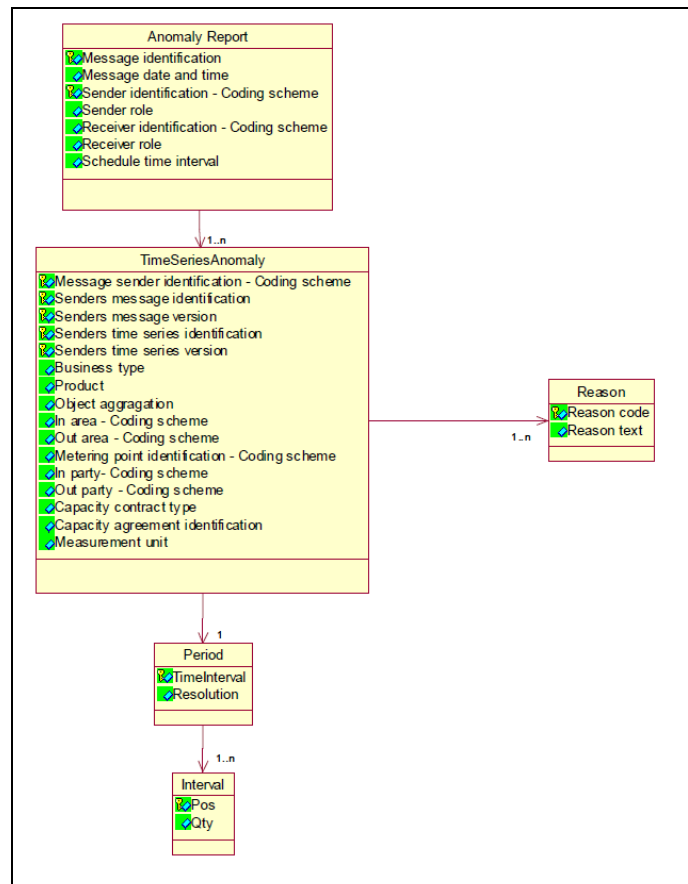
Anomaly Report
Message identification
Message date and time
Sender identification - Coding scheme
Sender role
Receiver identification - Coding scheme
Receiver role
Schedule time interval

1..n

TimeSeriesAnomaly
Message sender identification - Coding scheme
Senders message identification
Senders message version
Senders time series identification
Senders time series version
Business type
Product
Object aggragation
In area - Coding scheme
Out area - Coding scheme
Metering point identification - Coding scheme
In party- Coding scheme
Out party - Coding scheme
Capacity contract type
Capacity agreement identification
Measurement unit

1..n

Reason
Reason code
Reason text

1

Period
TimeInterval
Resolution

1..n

Interval
Pos
Qty